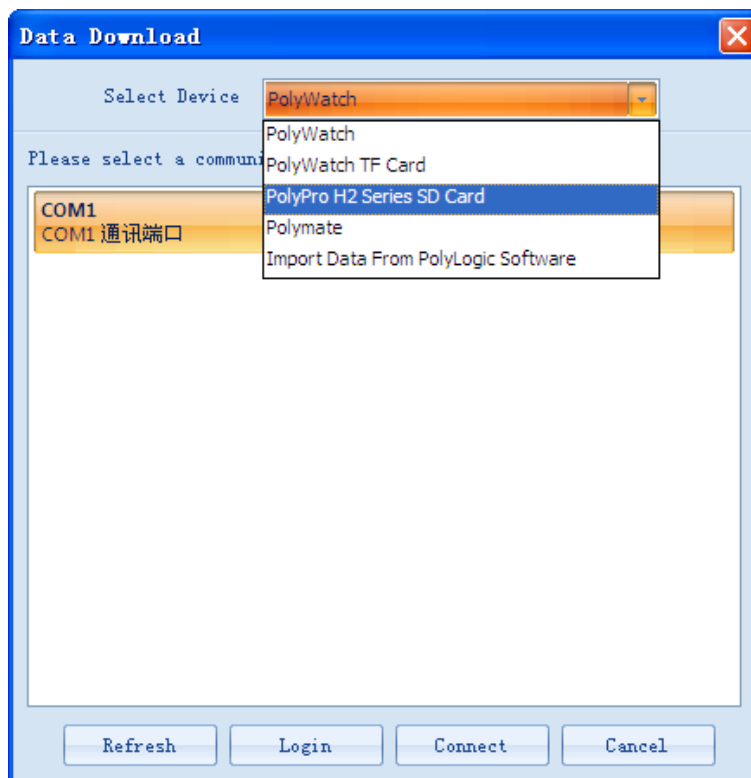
Data Download

Select Device PolyWatch

PolyWatch
PolyWatch TF Card
PolyPro H2 Series SD Card
Polymate
Import Data From PolyLogic Software

Please select a communi

COM1
COM1 通讯端口

Refresh Login Connect Cancel